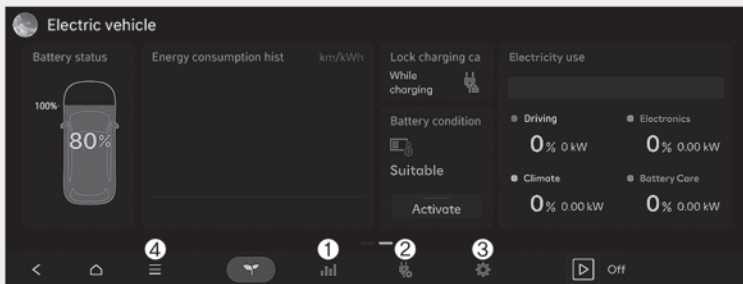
Electric vehicle

Battery status

100%

80%

Energy consumption hist

km/kWh

Lock charging ca

While charging

Battery condition

Suitable

Activate

Electricity use

Driving

0% 0 kW

Electronics

0% 0.00 kW

Climate

0% 0.00 kW

Battery Care

0% 0.00 kW

4

1

2

3

Off